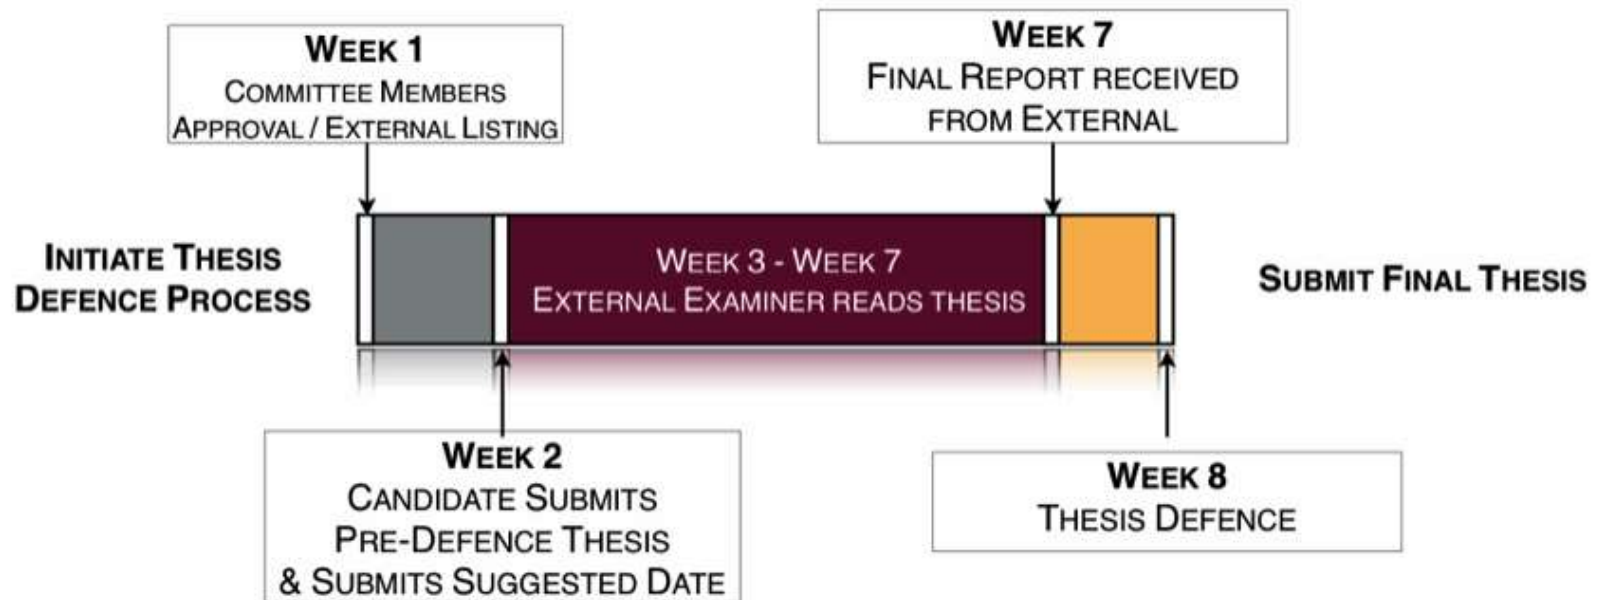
Week 1
Committee Members Approval / External Listing

Week 7
Final Report received from External

Initiate Thesis Defence Process

Week 3 - Week 7
External Examiner reads thesis

Submit Final Thesis

Week 2
Candidate Submits Pre-Defence Thesis & Submits Suggested Date

Week 8
Thesis Defence